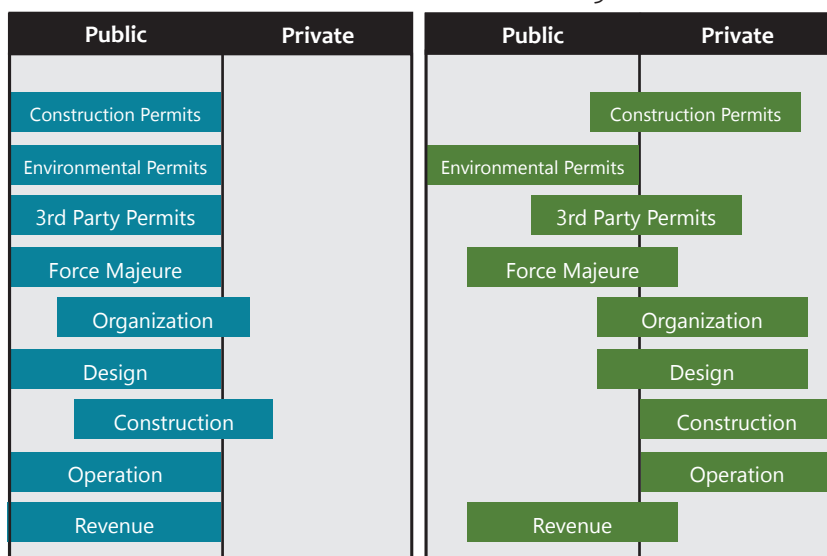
| Public | Private |
|---|---|
| Construction Permits | |
| Environmental Permits | |
| 3rd Party Permits | |
| Force Majeure | |
| Organization | |
| Design | |
| Construction | |
| Operation | |
| Revenue | |

| Public | Private |
|---|---|
| | Construction Permits |
| Environmental Permits | |
| | 3rd Party Permits |
| Force Majeure | |
| | Organization |
| | Design |
| | Construction |
| | Operation |
| Revenue | |